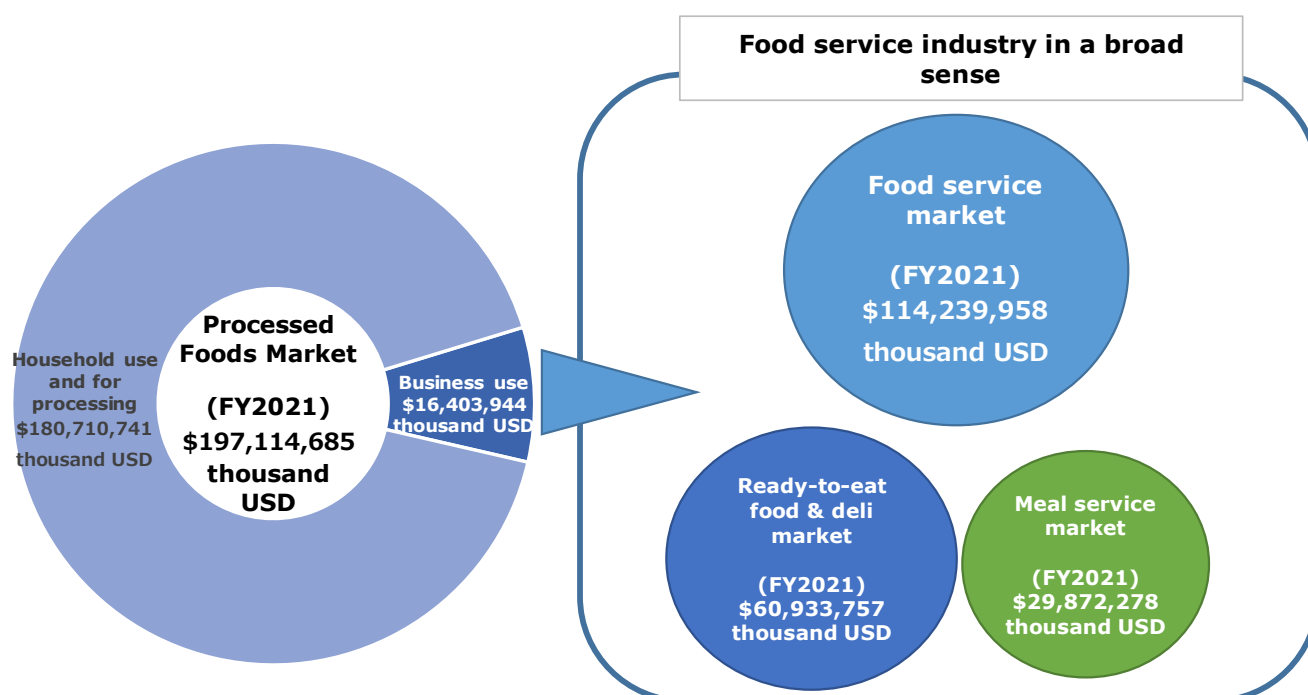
Processed Foods Market

(FY2021)
$197,114,685 thousand USD

Household use and for processing
$180,710,741 thousand USD

Business use
$16,403,944 thousand USD

Food service industry in a broad sense

Food service market

(FY2021)
$114,239,958 thousand USD

Ready-to-eat food & deli market

(FY2021)
$60,933,757 thousand USD

Meal service market

(FY2021)
$29,872,278 thousand USD